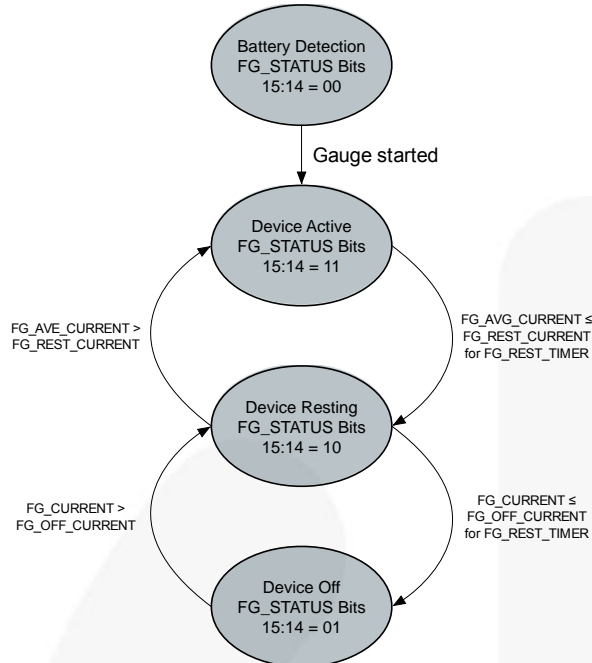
Battery Detection
FG_STATUS Bits
15:14 = 00

Gauge started

Device Active
FG_STATUS Bits
15:14 = 11

FG_AVE_CURRENT >
FG_REST_CURRENT

FG_AVG_CURRENT ≤
FG_REST_CURRENT
for FG_REST_TIMER

Device Resting
FG_STATUS Bits
15:14 = 10

FG_CURRENT >
FG_OFF_CURRENT

FG_CURRENT ≤
FG_OFF_CURRENT
for FG_REST_TIMER

Device Off
FG_STATUS Bits
15:14 = 01